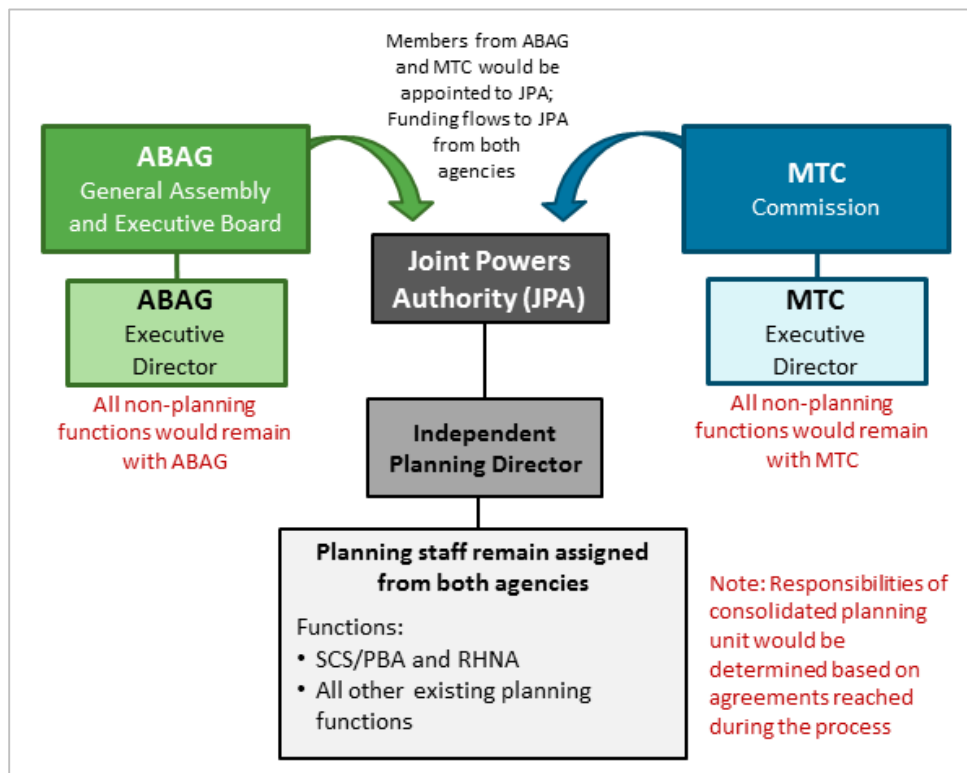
Members from ABAG and MTC would be appointed to JPA; Funding flows to JPA from both agencies

ABAG
General Assembly and Executive Board

ABAG
Executive Director

All non-planning functions would remain with ABAG

Joint Powers Authority (JPA)

Independent Planning Director

Planning staff remain assigned from both agencies

Functions:
• SCS/PBA and RHNA
• All other existing planning functions

MTC
Commission

MTC
Executive Director

All non-planning functions would remain with MTC

Note: Responsibilities of consolidated planning unit would be determined based on agreements reached during the process